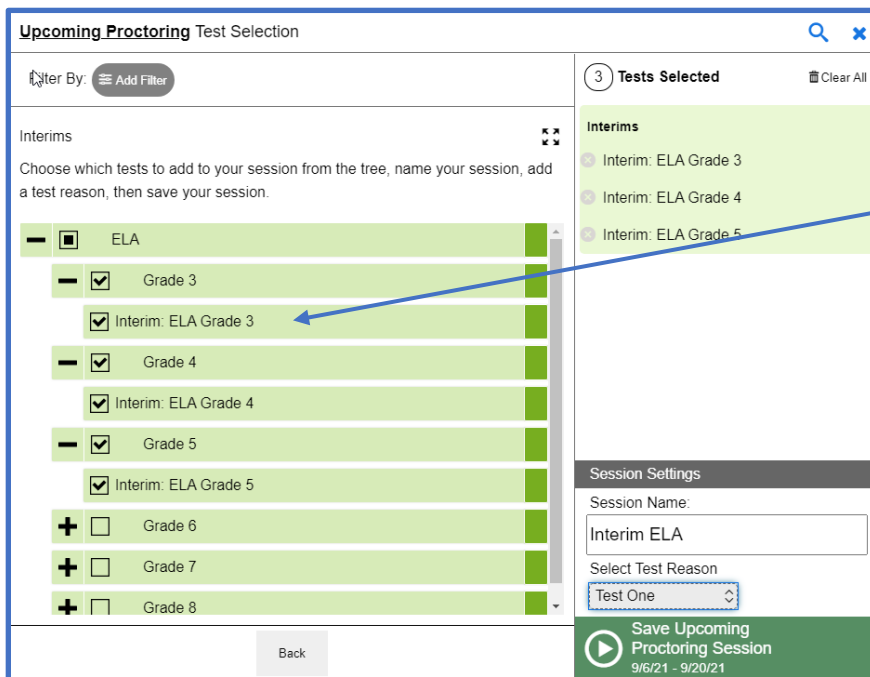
Upcoming Proctoring Test Selection

Filter By: Add Filter

Interims

Choose which tests to add to your session from the tree, name your session, add a test reason, then save your session.

ELA
Grade 3
Interim: ELA Grade 3
Grade 4
Interim: ELA Grade 4
Grade 5
Interim: ELA Grade 5
Grade 6
Grade 7
Grade 8

Back

3 Tests Selected
Clear All

Interims
Interim: ELA Grade 3
Interim: ELA Grade 4
Interim: ELA Grade 5

Session Settings
Session Name:
Interim ELA
Select Test Reason
Test One

Save Upcoming Proctoring Session
9/6/21 - 9/20/21